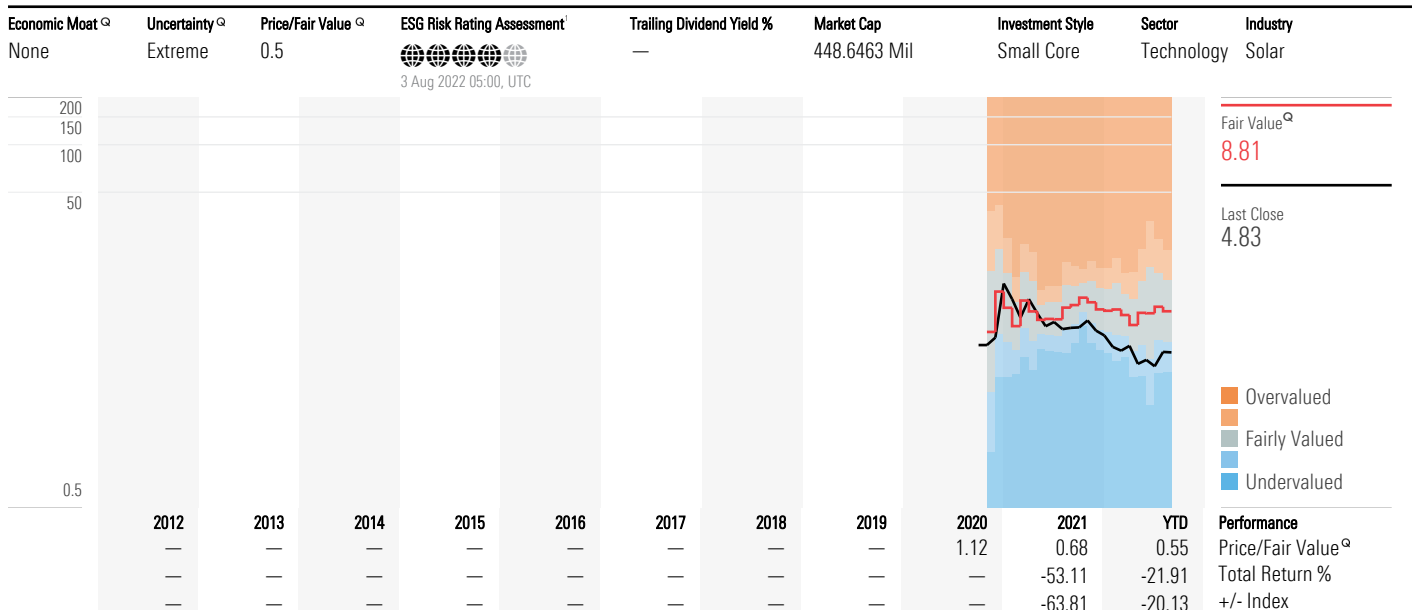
| Economic Moat | Uncertainty | Price/Fair Value | ESG Risk Rating Assessment | Trailing Dividend Yield % | Market Cap | Investment Style | Sector | Industry |
|---|---|---|---|---|---|---|---|---|
| None | Extreme | 0.5 | | — | 448.6463 Mil | Small Core | Technology | Solar |

3 Aug 2022 05:00, UTC

200
150
100
50
0.5

Fair Value
8.81

Last Close
4.83

Overvalued
Fairly Valued
Undervalued

| 2012 | 2013 | 2014 | 2015 | 2016 | 2017 | 2018 | 2019 | 2020 | 2021 | YTD | Performance |
|---|---|---|---|---|---|---|---|---|---|---|---|
| — | — | — | — | — | — | — | — | 1.12 | 0.68 | 0.55 | Price/Fair Value |
| — | — | — | — | — | — | — | — | — | -53.11 | -21.91 | Total Return % |
| — | — | — | — | — | — | — | — | — | -63.81 | -20.13 | +/- Index |